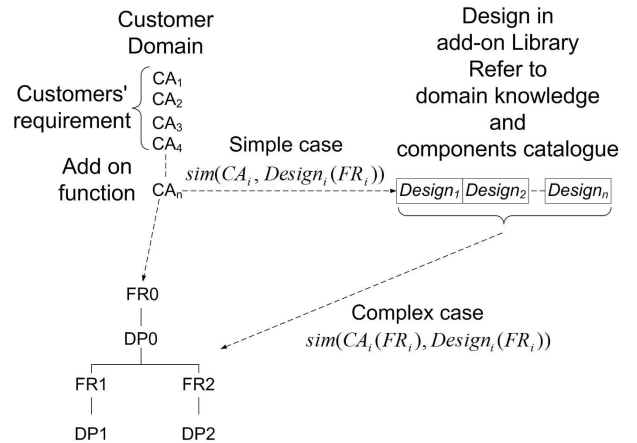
Customer Domain

Customers' requirement

$CA_1$
$CA_2$
$CA_3$
$CA_4$

Add on function

$CA_n$

Simple case
$sim(CA_i, Design_i(FR_i))$

Design in add-on Library Refer to domain knowledge and components catalogue

| $Design_1$ | $Design_2$ | $Design_n$ |
|---|---|---|

Complex case
$sim(CA_i(FR_i), Design_i(FR_i))$

FR0
DP0
FR1
FR2
DP1
DP2